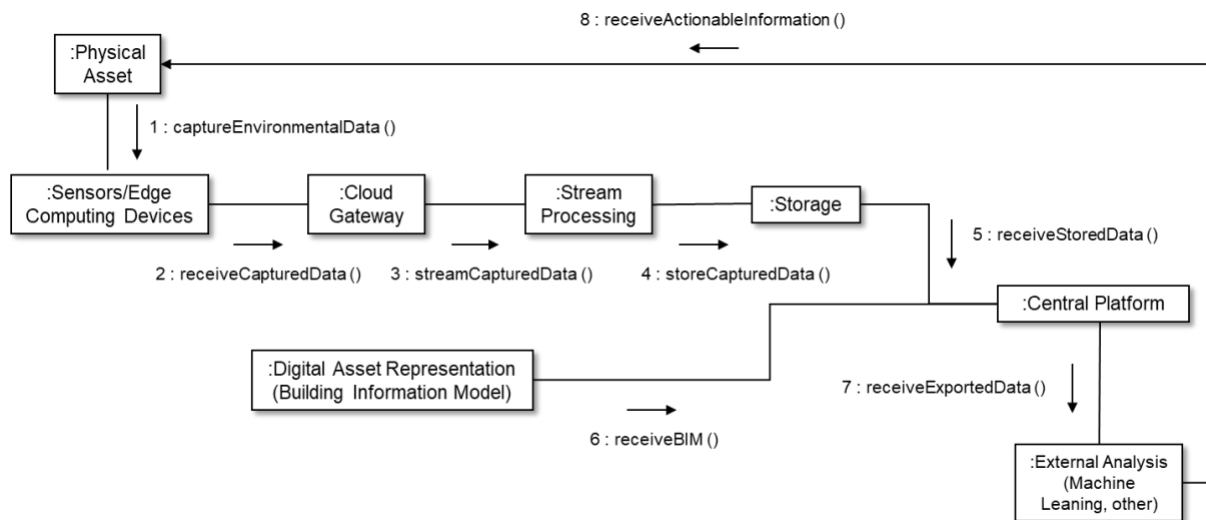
8 : receiveActionableInformation ()

:Physical Asset

1 : captureEnvironmentalData ()

:Sensors/Edge Computing Devices

:Cloud Gateway

:Stream Processing

:Storage

5 : receiveStoredData ()

2 : receiveCapturedData ()

3 : streamCapturedData ()

4 : storeCapturedData ()

:Central Platform

:Digital Asset Representation (Building Information Model)

7 : receiveExportedData ()

6 : receiveBIM ()

:External Analysis (Machine Leaning, other)